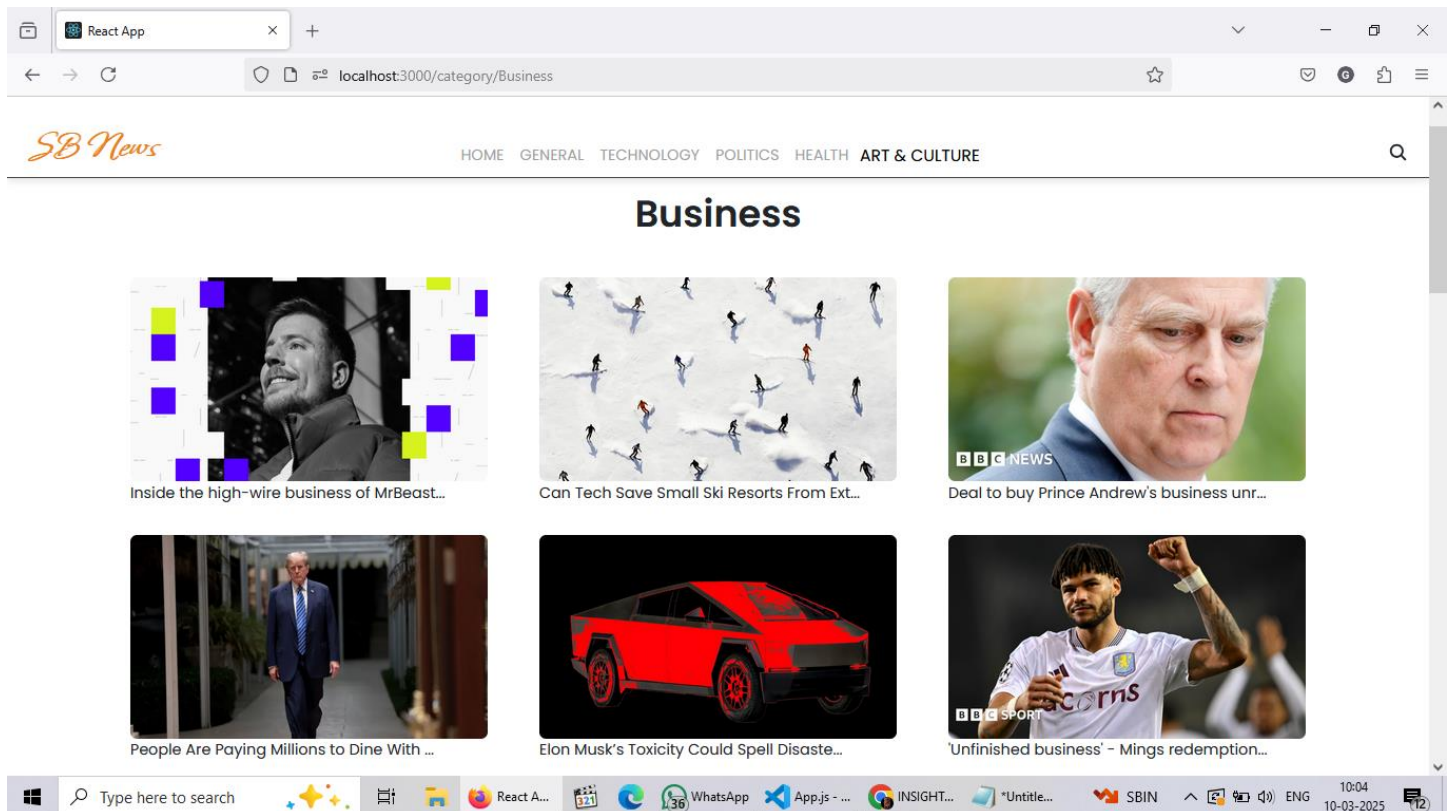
React App

localhost:3000/category/Business

SB News

HOME GENERAL TECHNOLOGY POLITICS HEALTH ART & CULTURE

Business

Inside the high-wire business of MrBeast...

Can Tech Save Small Ski Resorts From Ext...

BBC NEWS

Deal to buy Prince Andrew's business unr...

People Are Paying Millions to Dine With ...

Elon Musk's Toxicity Could Spell Disaste...

BBC SPORT

'Unfinished business' - Mings redemption...

Type here to search

React A...

36 WhatsApp

App.js - ...

INSIGHT...

*Untitle...

SBIN

ENG

10:04
10-03-2025

12